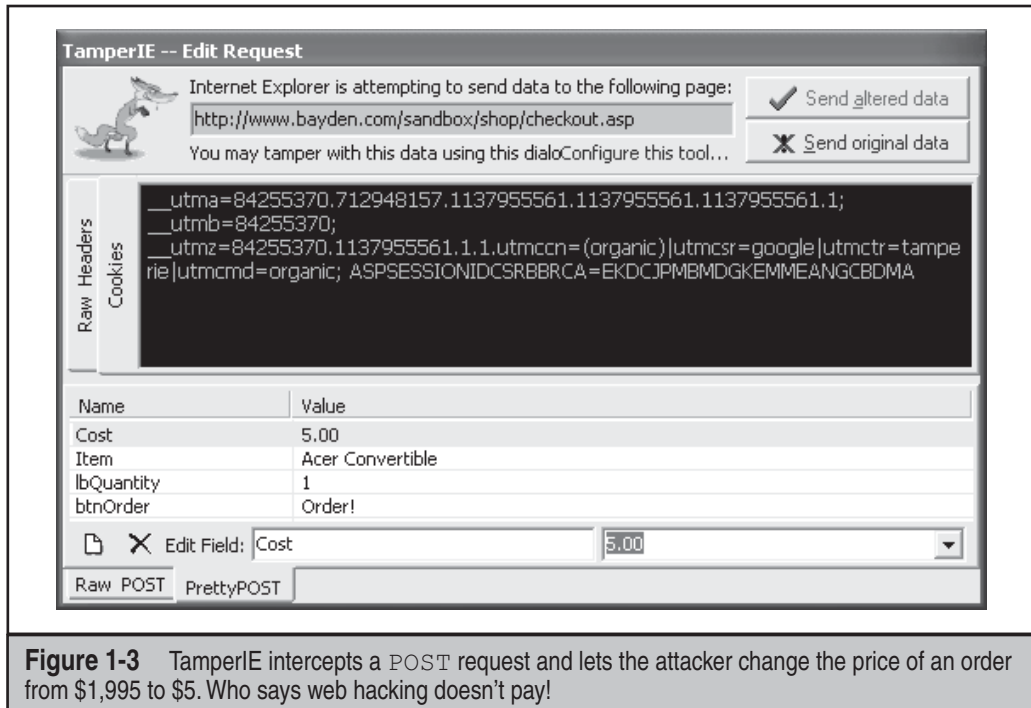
TamperIE -- Edit Request

Internet Explorer is attempting to send data to the following page:

http://www.bayden.com/sandbox/shop/checkout.asp

You may tamper with this data using this dialoConfigure this tool...

Send altered data

Send original data

Raw Headers

Cookies

__utma=84255370.712948157.1137955561.1137955561.1137955561.1; __utmb=84255370; __utmz=84255370.1137955561.1.1.utmccn=(organic)|utmcsr=google|utmctr=tamperie|utmcmd=organic; ASPSESSIONIDCSRBBRCA=EKDCJPMBMDGKEMMEANGCBDMA

| Name | Value |
|---|---|
| Cost | 5.00 |
| Item | Acer Convertible |
| lbQuantity | 1 |
| btnOrder | Order! |

Edit Field: Cost 5.00

Raw POST PrettyPOST

**Figure 1-3** TamperIE intercepts a POST request and lets the attacker change the price of an order from \$1,995 to \$5. Who says web hacking doesn't pay!